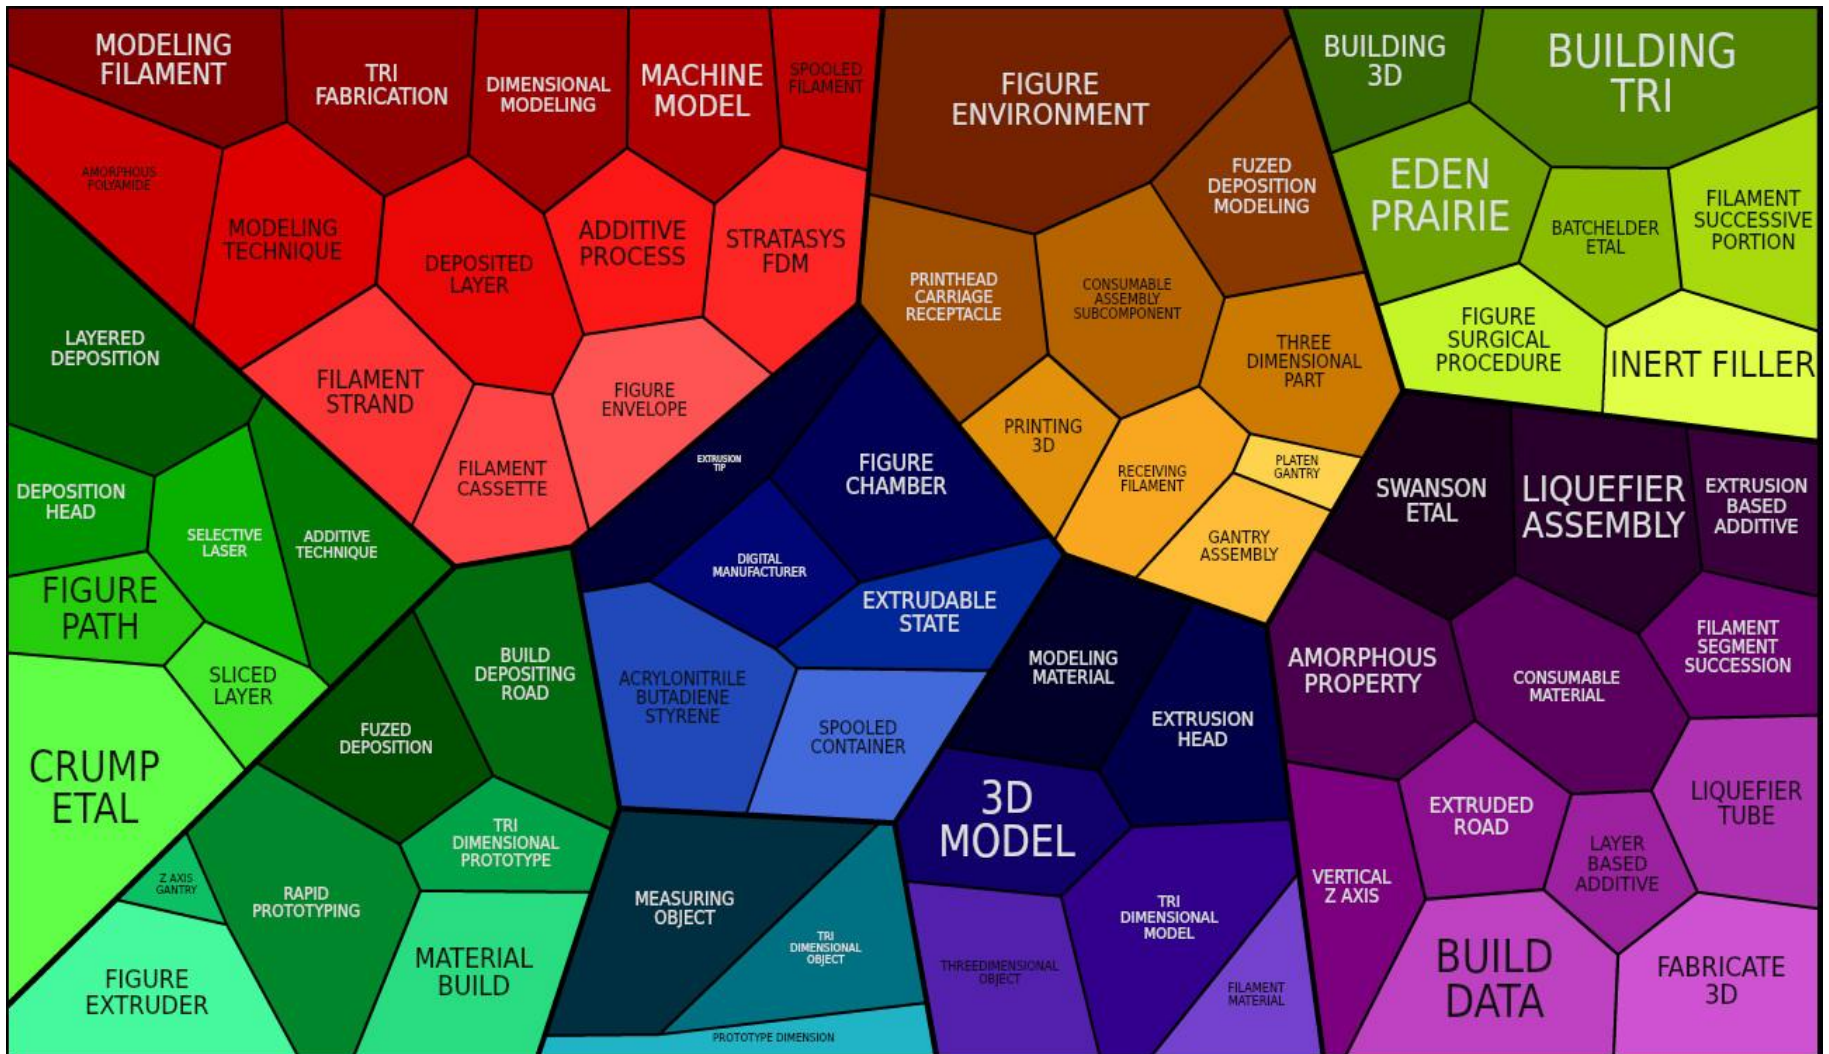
MODELING FILAMENT
TRI FABRICATION
DIMENSIONAL MODELING
MACHINE MODEL
SPOOLED FILAMENT
AMORPHOUS POLYAMIDE
MODELING TECHNIQUE
DEPOSITED LAYER
ADDITIVE PROCESS
STRATASYS FDM
FILAMENT STRAND
FIGURE ENVELOPE
FILAMENT CASSETTE
FIGURE ENVIRONMENT
FUZED DEPOSITION MODELING
PRINTHEAD CARRIAGE RECEPTACLE
CONSUMABLE ASSEMBLY SUBCOMPONENT
THREE DIMENSIONAL PART
PRINTING 3D
RECEIVING FILAMENT
PLATEN GANTRY
GANTRY ASSEMBLY
BUILDING 3D
BUILDING TRI
EDEN PRAIRIE
BATCHELDER ETAL
FILAMENT SUCCESSIVE PORTION
FIGURE SURGICAL PROCEDURE
INERT FILLER
LAYERED DEPOSITION
DEPOSITION HEAD
SELECTIVE LASER
ADDITIVE TECHNIQUE
FIGURE PATH
SLICED LAYER
CRUMP ETAL
BUILD DEPOSITING ROAD
FUZED DEPOSITION
TRI DIMENSIONAL PROTOTYPE
Z AXIS GANTRY
RAPID PROTOTYPING
MATERIAL BUILD
FIGURE EXTRUDER
EXTRUSION TIP
FIGURE CHAMBER
DIGITAL MANUFACTURER
EXTRUDABLE STATE
ACRYLONITRILE BUTADIENE STYRENE
SPOOLED CONTAINER
MODELING MATERIAL
EXTRUSION HEAD
MEASURING OBJECT
TRI DIMENSIONAL OBJECT
PROTOTYPE DIMENSION
3D MODEL
THREEDIMENSIONAL OBJECT
TRI DIMENSIONAL MODEL
FILAMENT MATERIAL
SWANSON ETAL
LIQUEFIER ASSEMBLY
EXTRUSION BASED ADDITIVE
AMORPHOUS PROPERTY
CONSUMABLE MATERIAL
FILAMENT SEGMENT SUCCESSION
VERTICAL Z AXIS
EXTRUDED ROAD
LAYER BASED ADDITIVE
LIQUEFIER TUBE
BUILD DATA
FABRICATE 3D